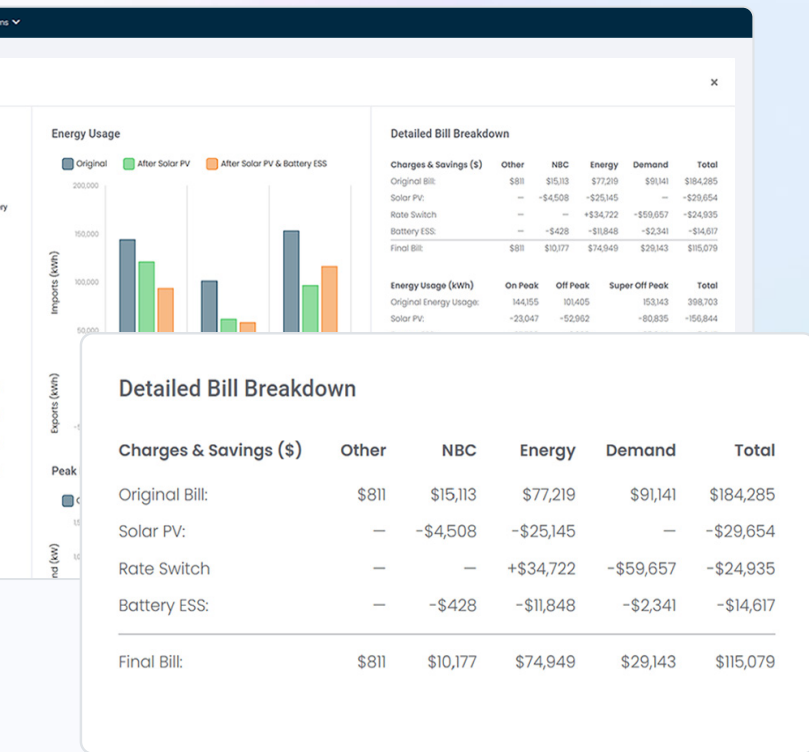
ns

×

ry

Energy Usage

Original After Solar PV After Solar PV & Battery ESS

200,000

150,000

100,000

50,000

Imports (kWh)

Exports (kWh)

Peak

nd (kW)

Detailed Bill Breakdown

| Charges & Savings ($) | Other | NBC | Energy | Demand | Total |
|---|---|---|---|---|---|
| Original Bill: | $811 | $15,113 | $77,219 | $91,141 | $184,285 |
| Solar PV: | — | -$4,508 | -$25,145 | — | -$29,654 |
| Rate Switch | — | — | +$34,722 | -$59,657 | -$24,935 |
| Battery ESS: | — | -$428 | -$11,848 | -$2,341 | -$14,617 |
| Final Bill: | $811 | $10,177 | $74,949 | $29,143 | $115,079 |

| Energy Usage (kWh) | On Peak | Off Peak | Super Off Peak | Total |
|---|---|---|---|---|
| Original Energy Usage: | 144,155 | 101,405 | 153,143 | 398,703 |
| Solar PV: | -23,047 | -52,962 | -80,835 | -156,844 |

Detailed Bill Breakdown

| Charges & Savings ($) | Other | NBC | Energy | Demand | Total |
|---|---|---|---|---|---|
| Original Bill: | $811 | $15,113 | $77,219 | $91,141 | $184,285 |
| Solar PV: | — | -$4,508 | -$25,145 | — | -$29,654 |
| Rate Switch | — | — | +$34,722 | -$59,657 | -$24,935 |
| Battery ESS: | — | -$428 | -$11,848 | -$2,341 | -$14,617 |
| Final Bill: | $811 | $10,177 | $74,949 | $29,143 | $115,079 |